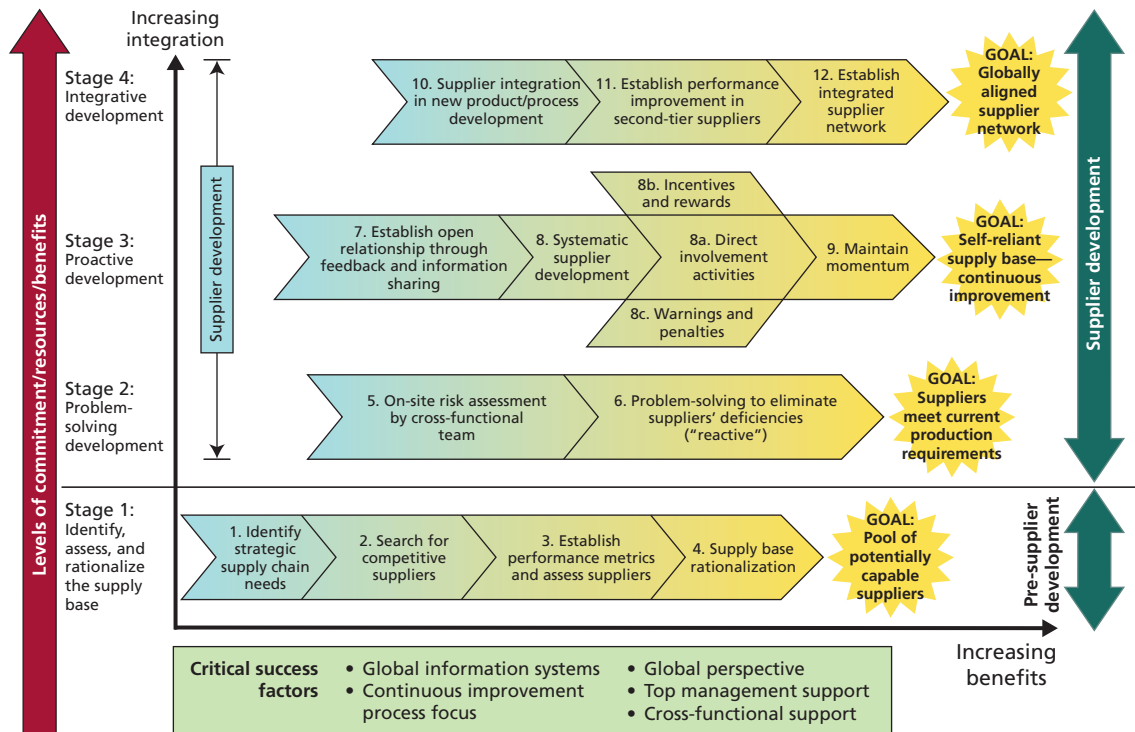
Levels of commitment/resources/benefits

Increasing integration

Stage 4: Integrative development

10. Supplier integration in new product/process development

11. Establish performance improvement in second-tier suppliers

12. Establish integrated supplier network

GOAL: Globally aligned supplier network

Supplier development

Stage 3: Proactive development

7. Establish open relationship through feedback and information sharing

8. Systematic supplier development

8b. Incentives and rewards

8a. Direct involvement activities

8c. Warnings and penalties

9. Maintain momentum

GOAL: Self-reliant supply base—continuous improvement

Stage 2: Problem-solving development

5. On-site risk assessment by cross-functional team

6. Problem-solving to eliminate suppliers' deficiencies ("reactive")

GOAL: Suppliers meet current production requirements

Supplier development

Stage 1: Identify, assess, and rationalize the supply base

1. Identify strategic supply chain needs

2. Search for competitive suppliers

3. Establish performance metrics and assess suppliers

4. Supply base rationalization

GOAL: Pool of potentially capable suppliers

Pre-supplier development

Increasing benefits

Critical success factors
• Global information systems
• Continuous improvement process focus
• Global perspective
• Top management support
• Cross-functional support